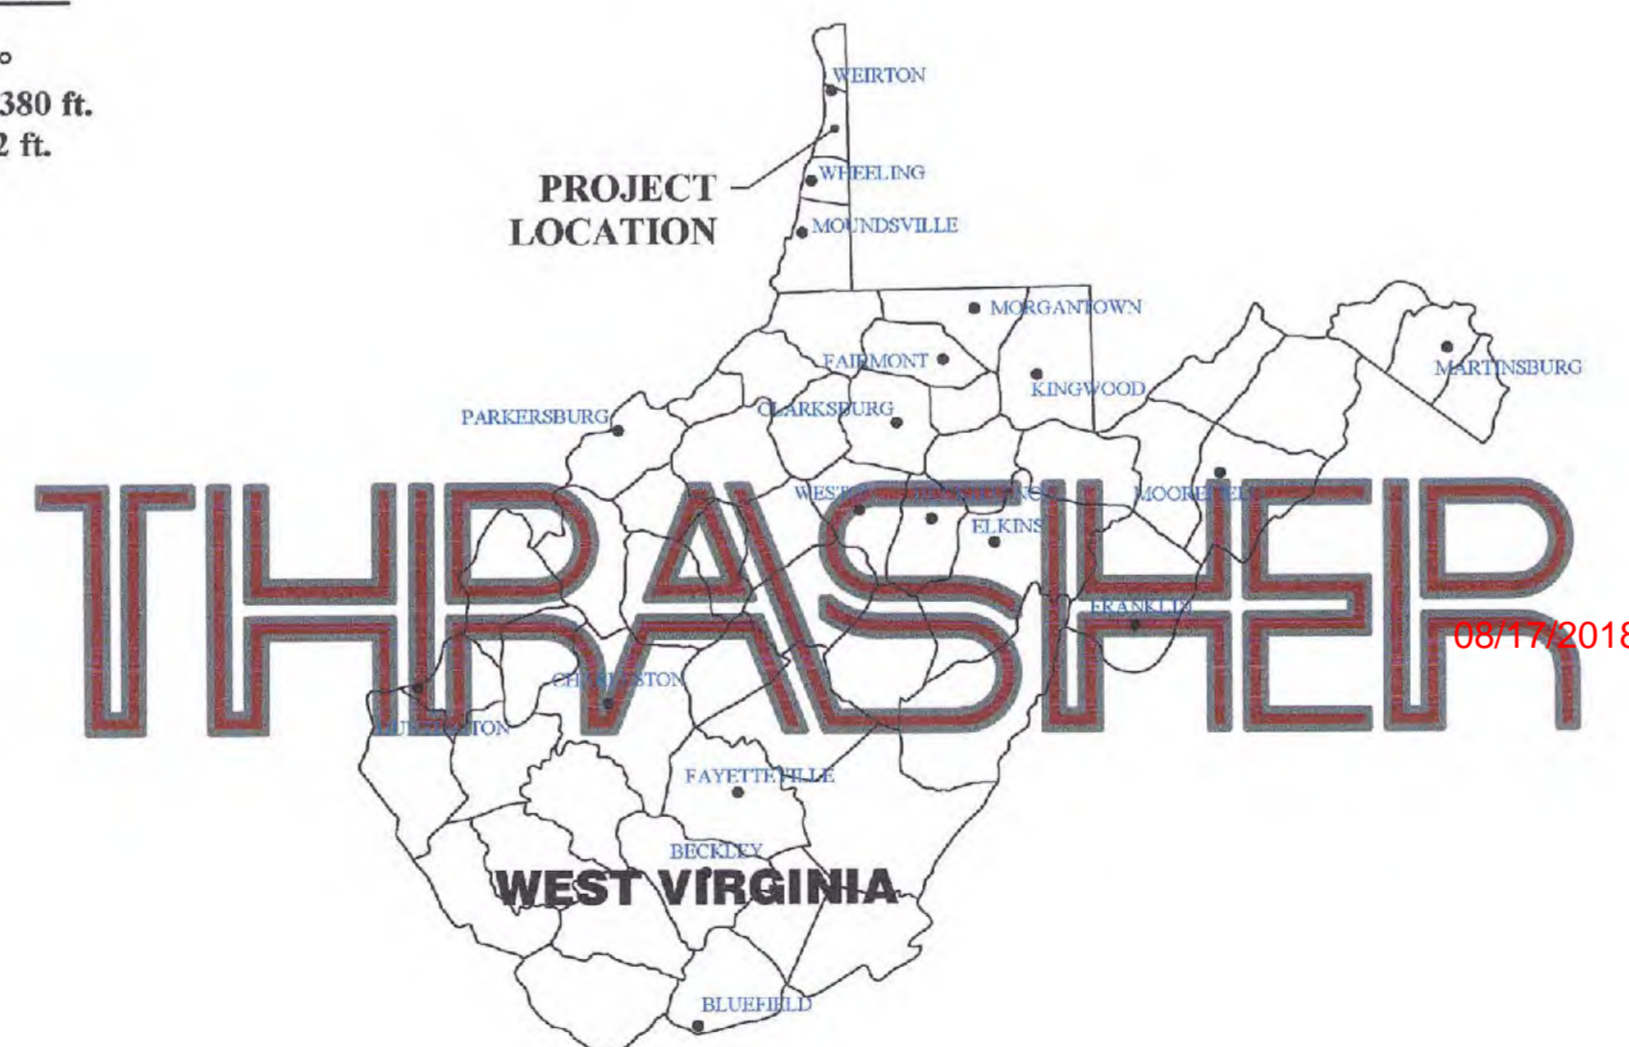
°
380 ft.
2 ft.

PROJECT LOCATION

WEIRTON
WHEELING
MOUNDSVILLE
MORGANTOWN
FAIRMONT
KINGWOOD
MARTINSBURG
PARKERSBURG
CLARKSBURG
WESTON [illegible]
MOOREFIELD
ELKINS
FRANKLIN
CHARLESTON
HUNTINGTON
FAYETTEVILLE
BECKLEY
BLUEFIELD

THRASHER

WEST VIRGINIA

08/17/2018